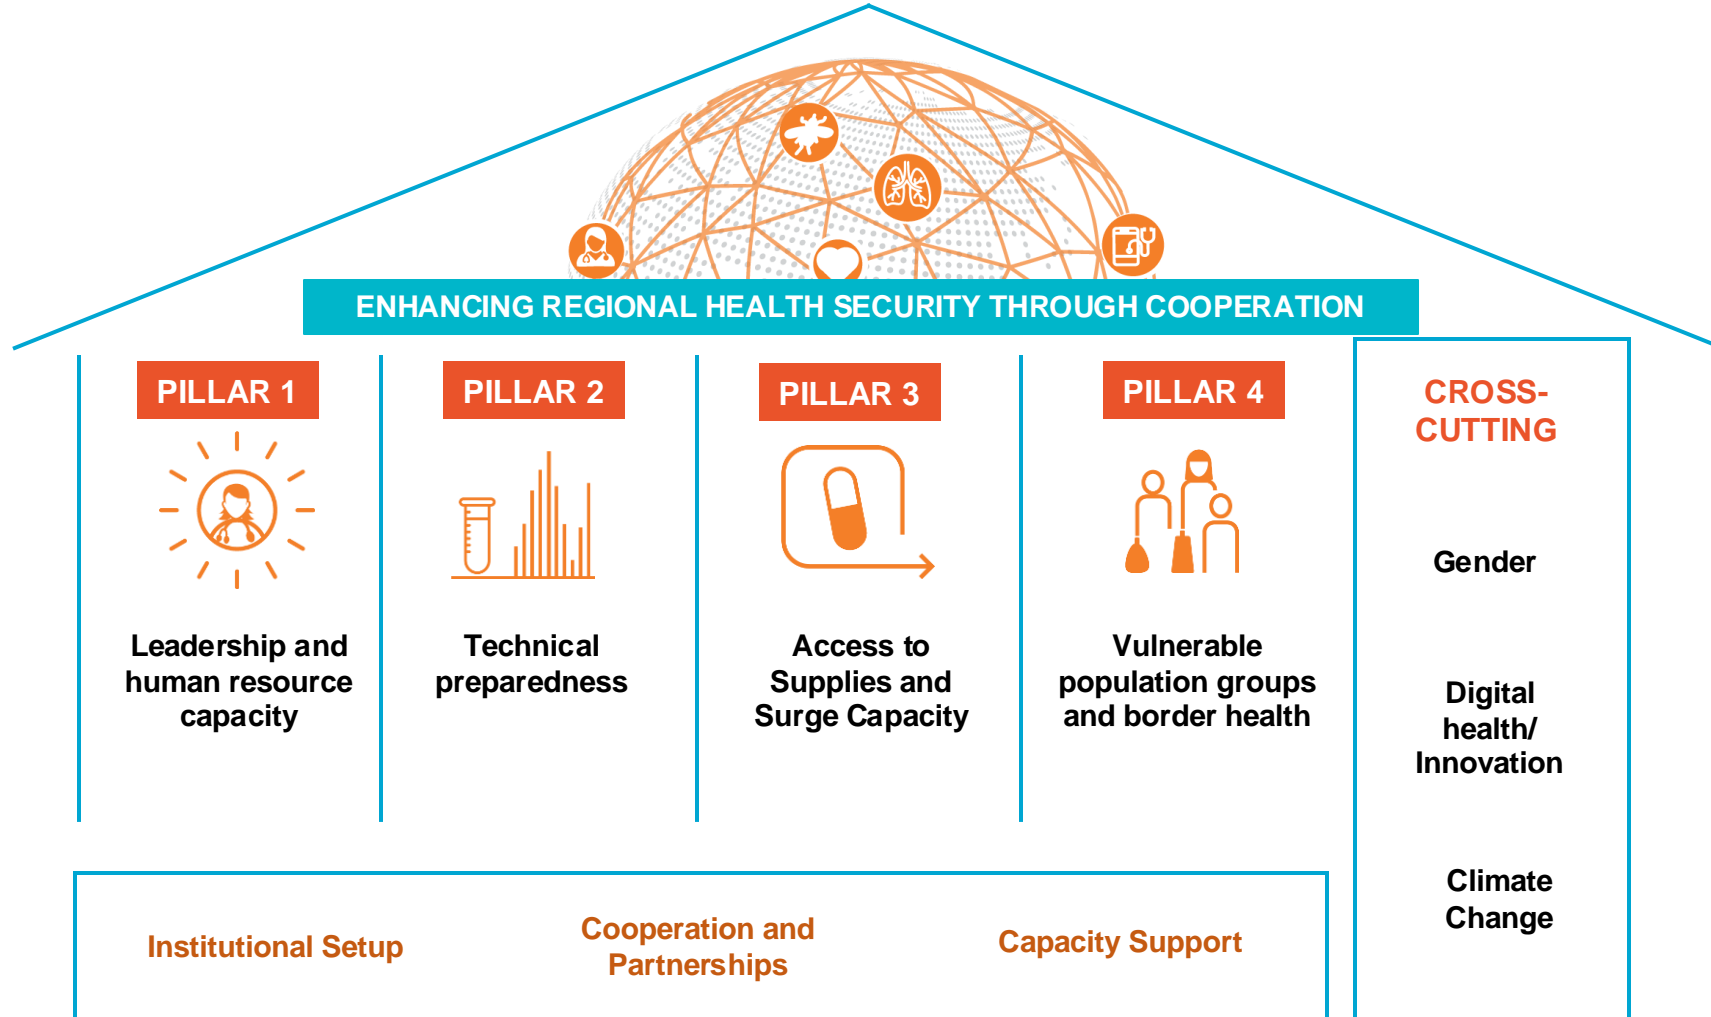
ENHANCING REGIONAL HEALTH SECURITY THROUGH COOPERATION

PILLAR 1

Leadership and human resource capacity

PILLAR 2

Technical preparedness

PILLAR 3

Access to Supplies and Surge Capacity

PILLAR 4

Vulnerable population groups and border health

CROSS-CUTTING

Gender

Digital health/ Innovation

Climate Change

Institutional Setup

Cooperation and Partnerships

Capacity Support